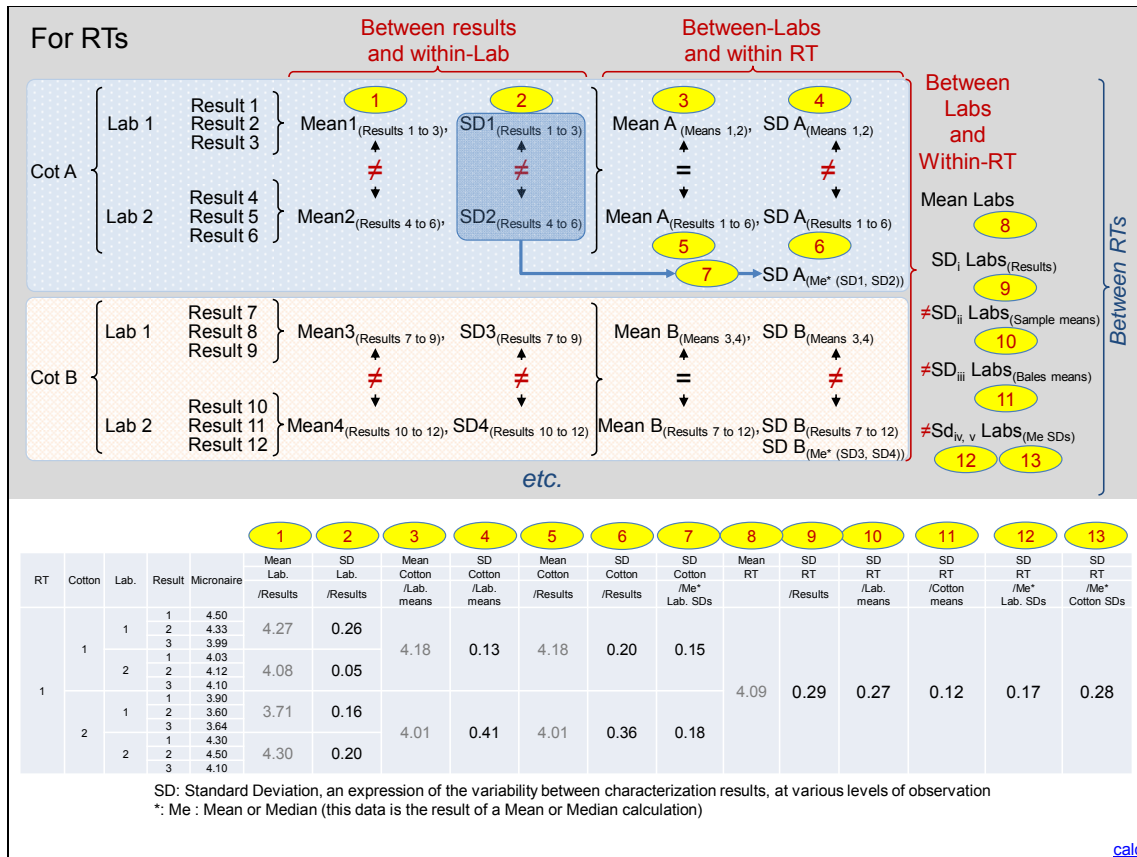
For RTs

Between results and within-Lab

Between-Labs and within RT

Between Labs and Within-RT

Between RTs

Cot A

Lab 1 Result 1 Result 2 Result 3 Mean1$_{(Results 1 to 3)}$, SD1$_{(Results 1 to 3)}$ Mean A$_{(Means 1,2)}$, SD A$_{(Means 1,2)}$

1 2 3 4

≠ ≠ = ≠

Lab 2 Result 4 Result 5 Result 6 Mean2$_{(Results 4 to 6)}$, SD2$_{(Results 4 to 6)}$ Mean A$_{(Results 1 to 6)}$, SD A$_{(Results 1 to 6)}$

5 6

7 SD A$_{(Me* (SD1, SD2))}$

Mean Labs 8

SD$_i$ Labs$_{(Results)}$ 9

≠SD$_{ii}$ Labs$_{(Sample means)}$ 10

≠SD$_{iii}$ Labs$_{(Bales means)}$ 11

≠Sd$_{iv, v}$ Labs$_{(Me SDs)}$ 12 13

Cot B

Lab 1 Result 7 Result 8 Result 9 Mean3$_{(Results 7 to 9)}$, SD3$_{(Results 7 to 9)}$ Mean B$_{(Means 3,4)}$, SD B$_{(Means 3,4)}$

≠ ≠ = ≠

Lab 2 Result 10 Result 11 Result 12 Mean4$_{(Results 10 to 12)}$, SD4$_{(Results 10 to 12)}$ Mean B$_{(Results 7 to 12)}$, SD B$_{(Results 7 to 12)}$ SD B$_{(Me* (SD3, SD4))}$

etc.

| RT | Cotton | Lab. | Result | Micronaire | 1 Mean Lab. /Results | 2 SD Lab. /Results | 3 Mean Cotton /Lab. means | 4 SD Cotton /Lab. means | 5 Mean Cotton /Results | 6 SD Cotton /Results | 7 SD Cotton /Me* Lab. SDs | 8 Mean RT | 9 SD RT /Results | 10 SD RT /Lab. means | 11 SD RT /Cotton means | 12 SD RT /Me* Lab. SDs | 13 SD RT /Me* Cotton SDs |
|---|---|---|---|---|---|---|---|---|---|---|---|---|---|---|---|---|---|
| 1 | 1 | 1 | 1 | 4.50 | 4.27 | 0.26 | 4.18 | 0.13 | 4.18 | 0.20 | 0.15 | 4.09 | 0.29 | 0.27 | 0.12 | 0.17 | 0.28 |
| | | | 2 | 4.33 | | | | | | | | | | | | | |
| | | | 3 | 3.99 | | | | | | | | | | | | | |
| | | 2 | 1 | 4.03 | 4.08 | 0.05 | | | | | | | | | | | |
| | | | 2 | 4.12 | | | | | | | | | | | | | |
| | | | 3 | 4.10 | | | | | | | | | | | | | |
| | 2 | 1 | 1 | 3.90 | 3.71 | 0.16 | 4.01 | 0.41 | 4.01 | 0.36 | 0.18 | | | | | | |
| | | | 2 | 3.60 | | | | | | | | | | | | | |
| | | | 3 | 3.64 | | | | | | | | | | | | | |
| | | 2 | 1 | 4.30 | 4.30 | 0.20 | | | | | | | | | | | |
| | | | 2 | 4.50 | | | | | | | | | | | | | |
| | | | 3 | 4.10 | | | | | | | | | | | | | |

SD: Standard Deviation, an expression of the variability between characterization results, at various levels of observation
*: Me : Mean or Median (this data is the result of a Mean or Median calculation)

cal